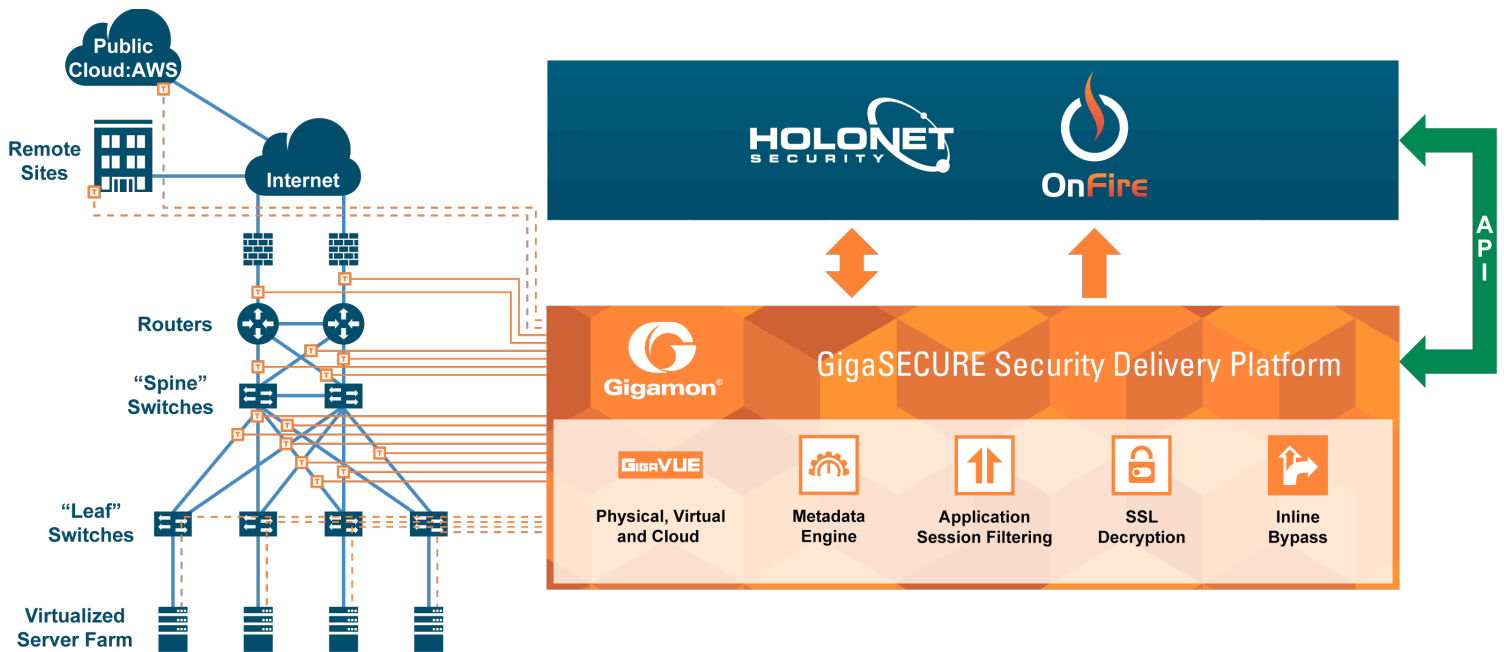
Public Cloud:AWS

Remote Sites

Internet

Routers

"Spine" Switches

"Leaf" Switches

Virtualized Server Farm

HOLONET SECURITY

OnFire

API

Gigamon®

GigaSECURE Security Delivery Platform

GIGAVUE

Physical, Virtual and Cloud

Metadata Engine

Application Session Filtering

SSL Decryption

Inline Bypass